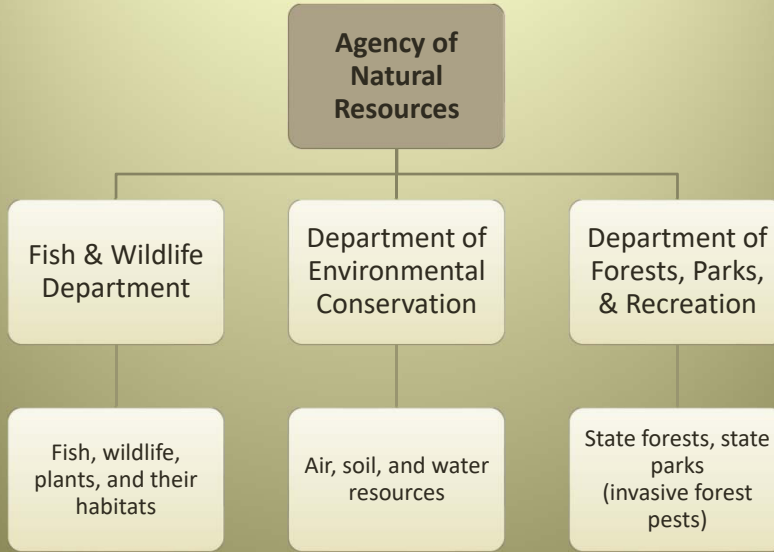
Agency of Natural Resources

Fish & Wildlife Department

Department of Environmental Conservation

Department of Forests, Parks, & Recreation

Fish, wildlife, plants, and their habitats

Air, soil, and water resources

State forests, state parks (invasive forest pests)